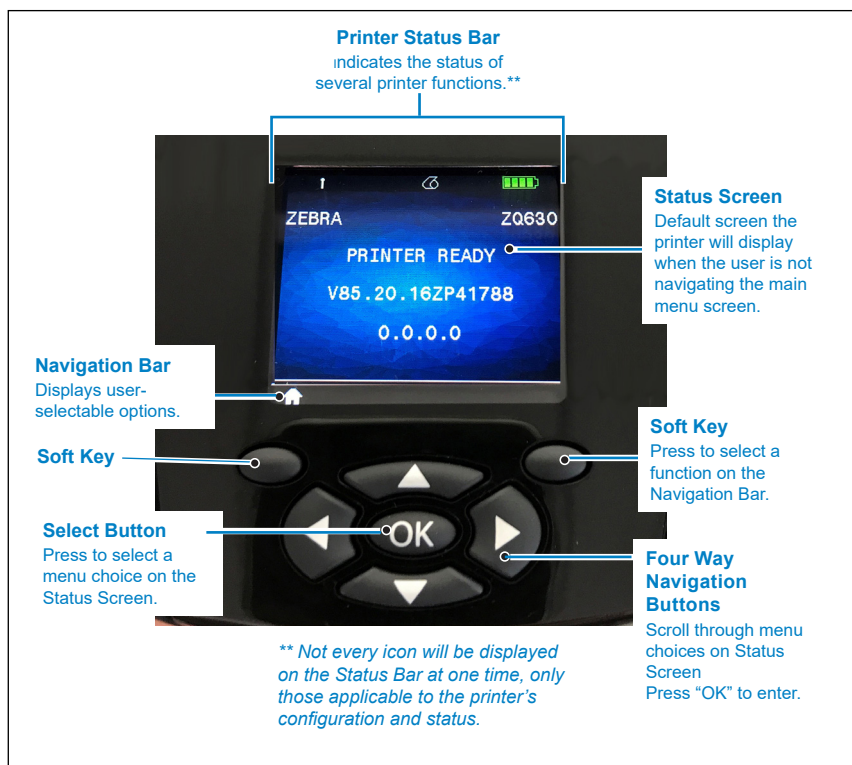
**Printer Status Bar**
Indicates the status of several printer functions.**

ZEBRA
ZQ630
PRINTER READY
V85.20.16ZP41788
0.0.0.0

**Status Screen**
Default screen the printer will display when the user is not navigating the main menu screen.

**Navigation Bar**
Displays user-selectable options.

**Soft Key**

**Soft Key**
Press to select a function on the Navigation Bar.

OK

**Select Button**
Press to select a menu choice on the Status Screen.

**Four Way Navigation Buttons**
Scroll through menu choices on Status Screen
Press "OK" to enter.

*** Not every icon will be displayed on the Status Bar at one time, only those applicable to the printer's configuration and status.*